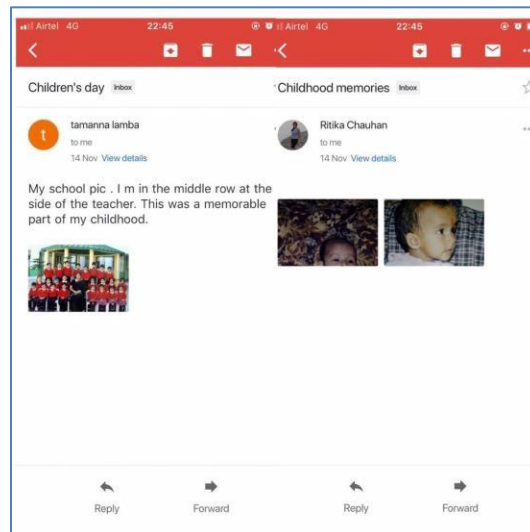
Airtel 4G 22:45

Children's day Inbox

t

tamanna lamba

to me

14 Nov View details

My school pic . I m in the middle row at the side of the teacher. This was a memorable part of my childhood.

Reply

Forward

Airtel 4G 22:45

Childhood memories Inbox

Ritika Chauhan

to me

14 Nov View details

Reply

Forward